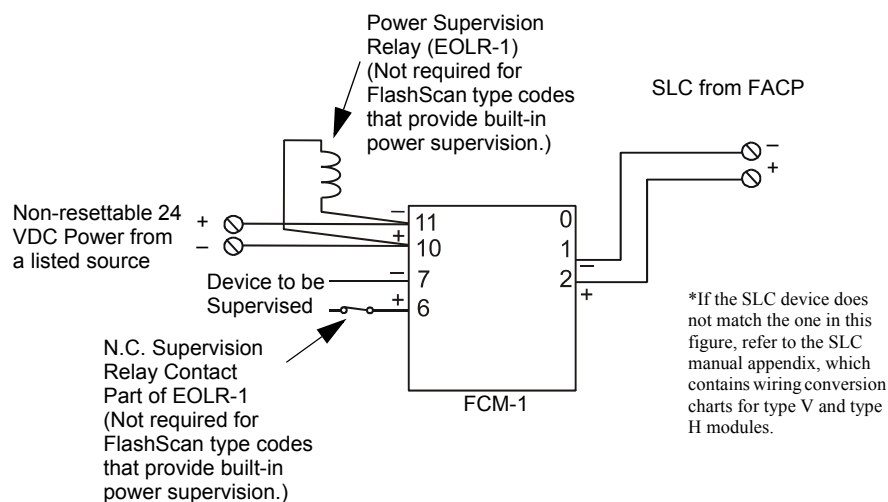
Power Supervision Relay (EOLR-1) (Not required for FlashScan type codes that provide built-in power supervision.)

SLC from FACP

–
+

Non-resettable 24 VDC Power from a listed source

+
–

–
+
11
10
0
1
2
–
+

Device to be Supervised

–
7
+
6

N.C. Supervision Relay Contact Part of EOLR-1 (Not required for FlashScan type codes that provide built-in power supervision.)

FCM-1

*If the SLC device does not match the one in this figure, refer to the SLC manual appendix, which contains wiring conversion charts for type V and type H modules.